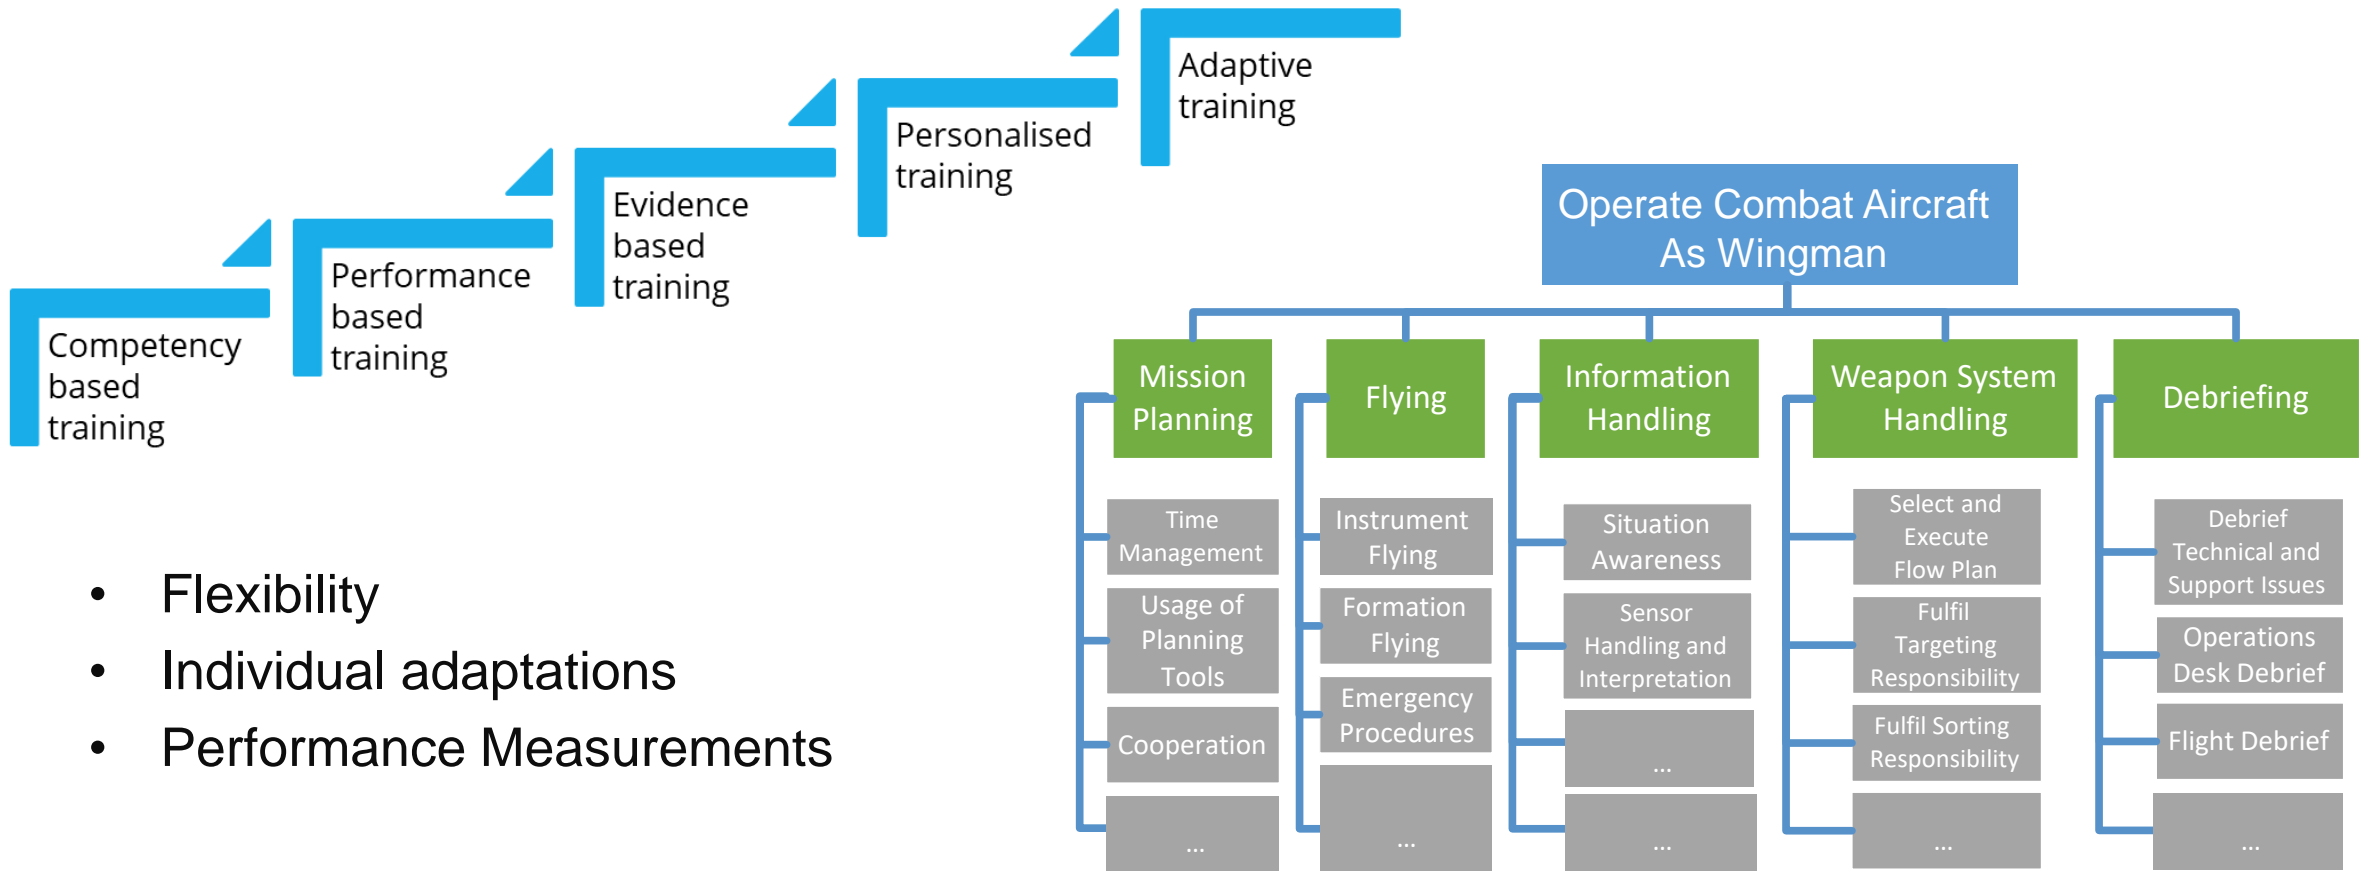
Competency based training

Performance based training

Evidence based training

Personalised training

Adaptive training

- Flexibility
- Individual adaptations
- Performance Measurements

Operate Combat Aircraft As Wingman

Mission Planning

Time Management

Usage of Planning Tools

Cooperation

...

Flying

Instrument Flying

Formation Flying

Emergency Procedures

...

Information Handling

Situation Awareness

Sensor Handling and Interpretation

...

...

Weapon System Handling

Select and Execute Flow Plan

Fulfil Targeting Responsibility

Fulfil Sorting Responsibility

...

Debriefing

Debrief Technical and Support Issues

Operations Desk Debrief

Flight Debrief

...